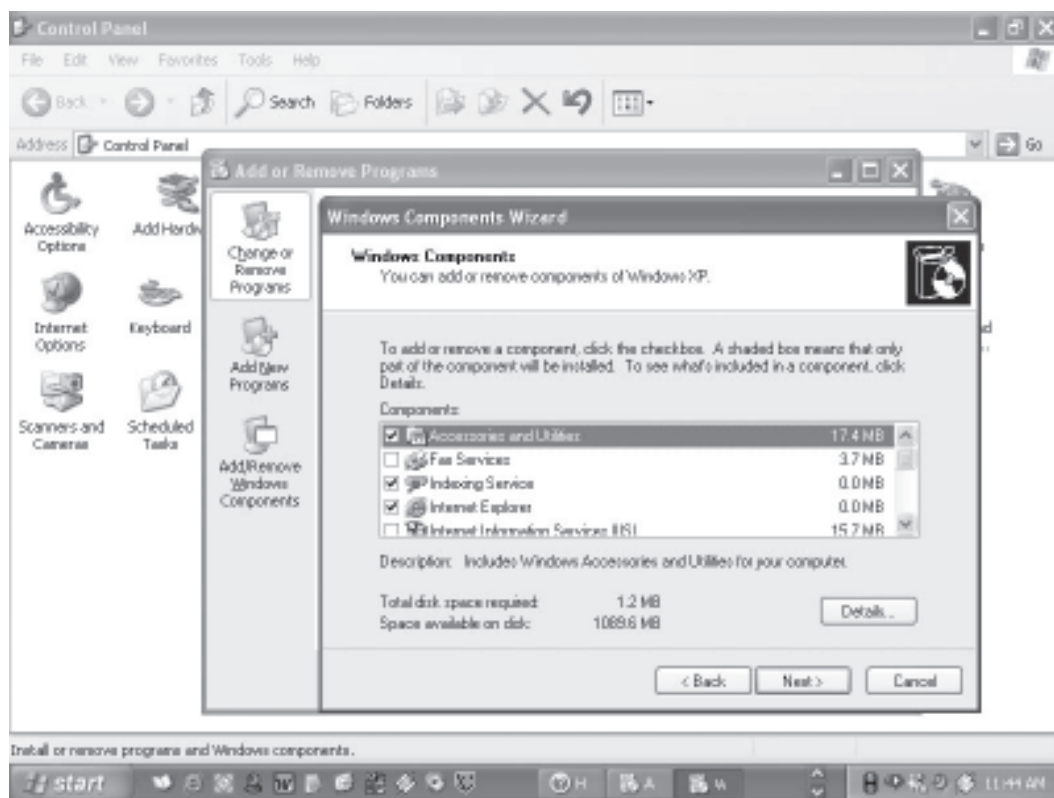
Control Panel

File Edit View Favorites Tools Help

Back Search Folders

Address Control Panel

Go

Accessibility Options

Add Hardw

Internet Options

Keyboard

Scanners and Cameras

Scheduled Tasks

Add or Remove Programs

Change or Remove Programs

Add New Programs

Add/Remove Windows Components

Windows Components Wizard

Windows Components
You can add or remove components of Windows XP.

To add or remove a component, click the checkbox. A shaded box means that only part of the component will be installed. To see what's included in a component, click Details.

Components:

| | | |
|---|---|---|
| ☑ | Accessories and Utilities | 17.4 MB |
| ☐ | Fax Services | 3.7 MB |
| ☑ | Indexing Service | 0.0 MB |
| ☑ | Internet Explorer | 0.0 MB |
| ☐ | Internet Information Services (IIS) | 15.7 MB |

Description: Includes Windows Accessories and Utilities for your computer.

Total disk space required: 1.2 MB
Space available on disk: 1089.6 MB

Details...

< Back Next > Cancel

Install or remove programs and Windows components.

start

11:44 AM